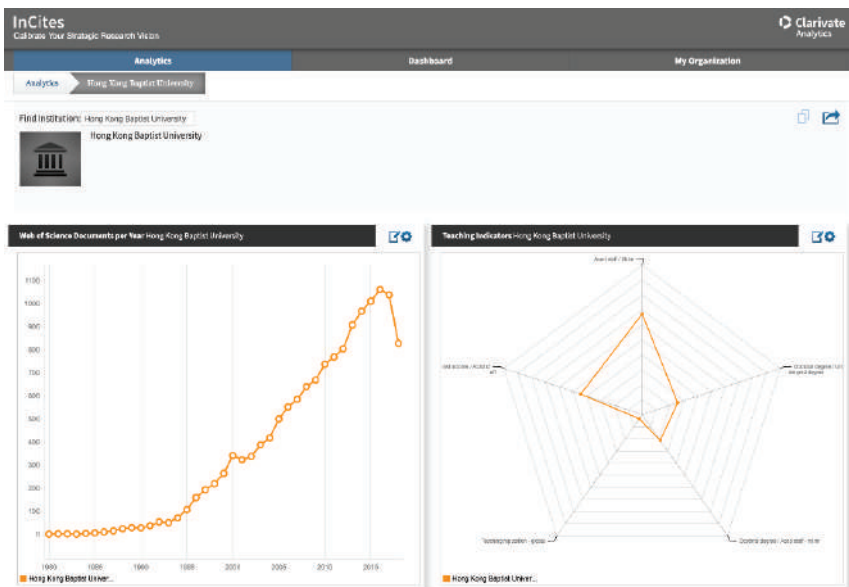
InCites
Calibrate Your Strategic Research Vision

Clarivate Analytics

Analytics
Dashboard
My Organization

Analytics
Hong Kong Baptist University

Find Institution: Hong Kong Baptist University
Hong Kong Baptist University

Web of Science Documents per Year Hong Kong Baptist University

1100
1000
900
800
700
600
500
400
300
200
100
0

1980
1986
1990
1998
2004
2006
2010
2016

Hong Kong Baptist Univer...

Teaching Indicators Hong Kong Baptist University

Acad staff / Stud
Doctoral degrees / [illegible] degree
Doctoral degrees / Acad staff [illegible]
Teaching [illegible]
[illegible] / Acad staff

Hong Kong Baptist Univer...